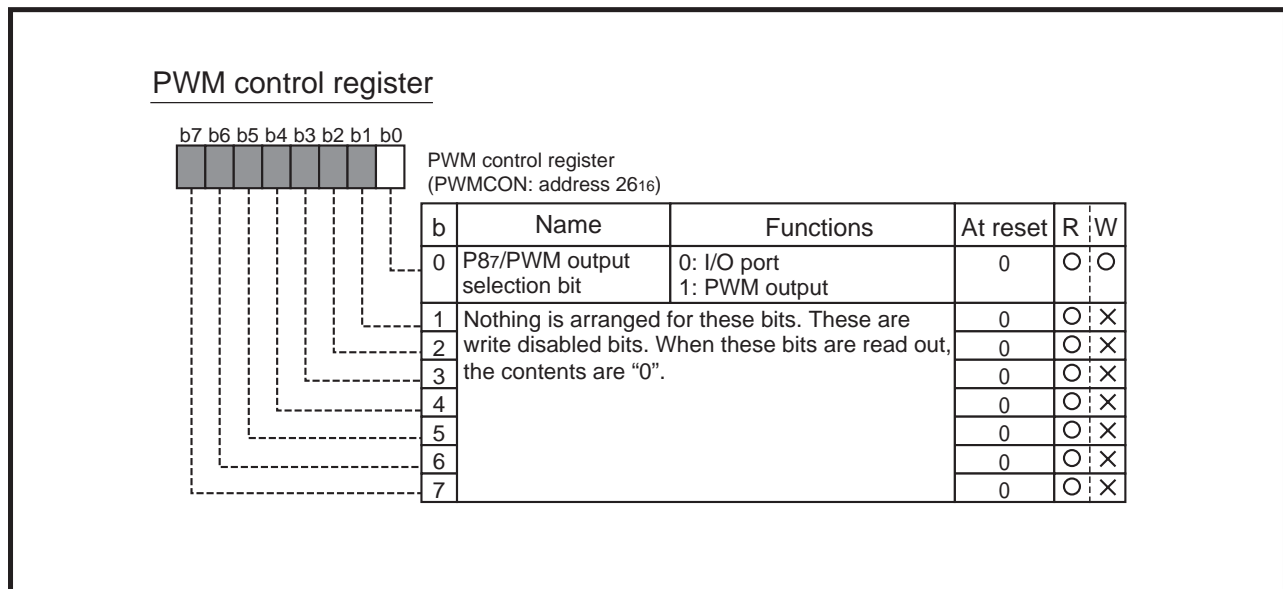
PWM control register

b7 b6 b5 b4 b3 b2 b1 b0

PWM control register
(PWMCON: address $26_{16}$)

| b | Name | Functions | At reset | R | W |
|---|---|---|---|---|---|
| 0 | $P8_7$/PWM output selection bit | 0: I/O port<br>1: PWM output | 0 | O | O |
| 1 | Nothing is arranged for these bits. These are write disabled bits. When these bits are read out, the contents are "0". | | 0 | O | × |
| 2 | | | 0 | O | × |
| 3 | | | 0 | O | × |
| 4 | | | 0 | O | × |
| 5 | | | 0 | O | × |
| 6 | | | 0 | O | × |
| 7 | | | 0 | O | × |